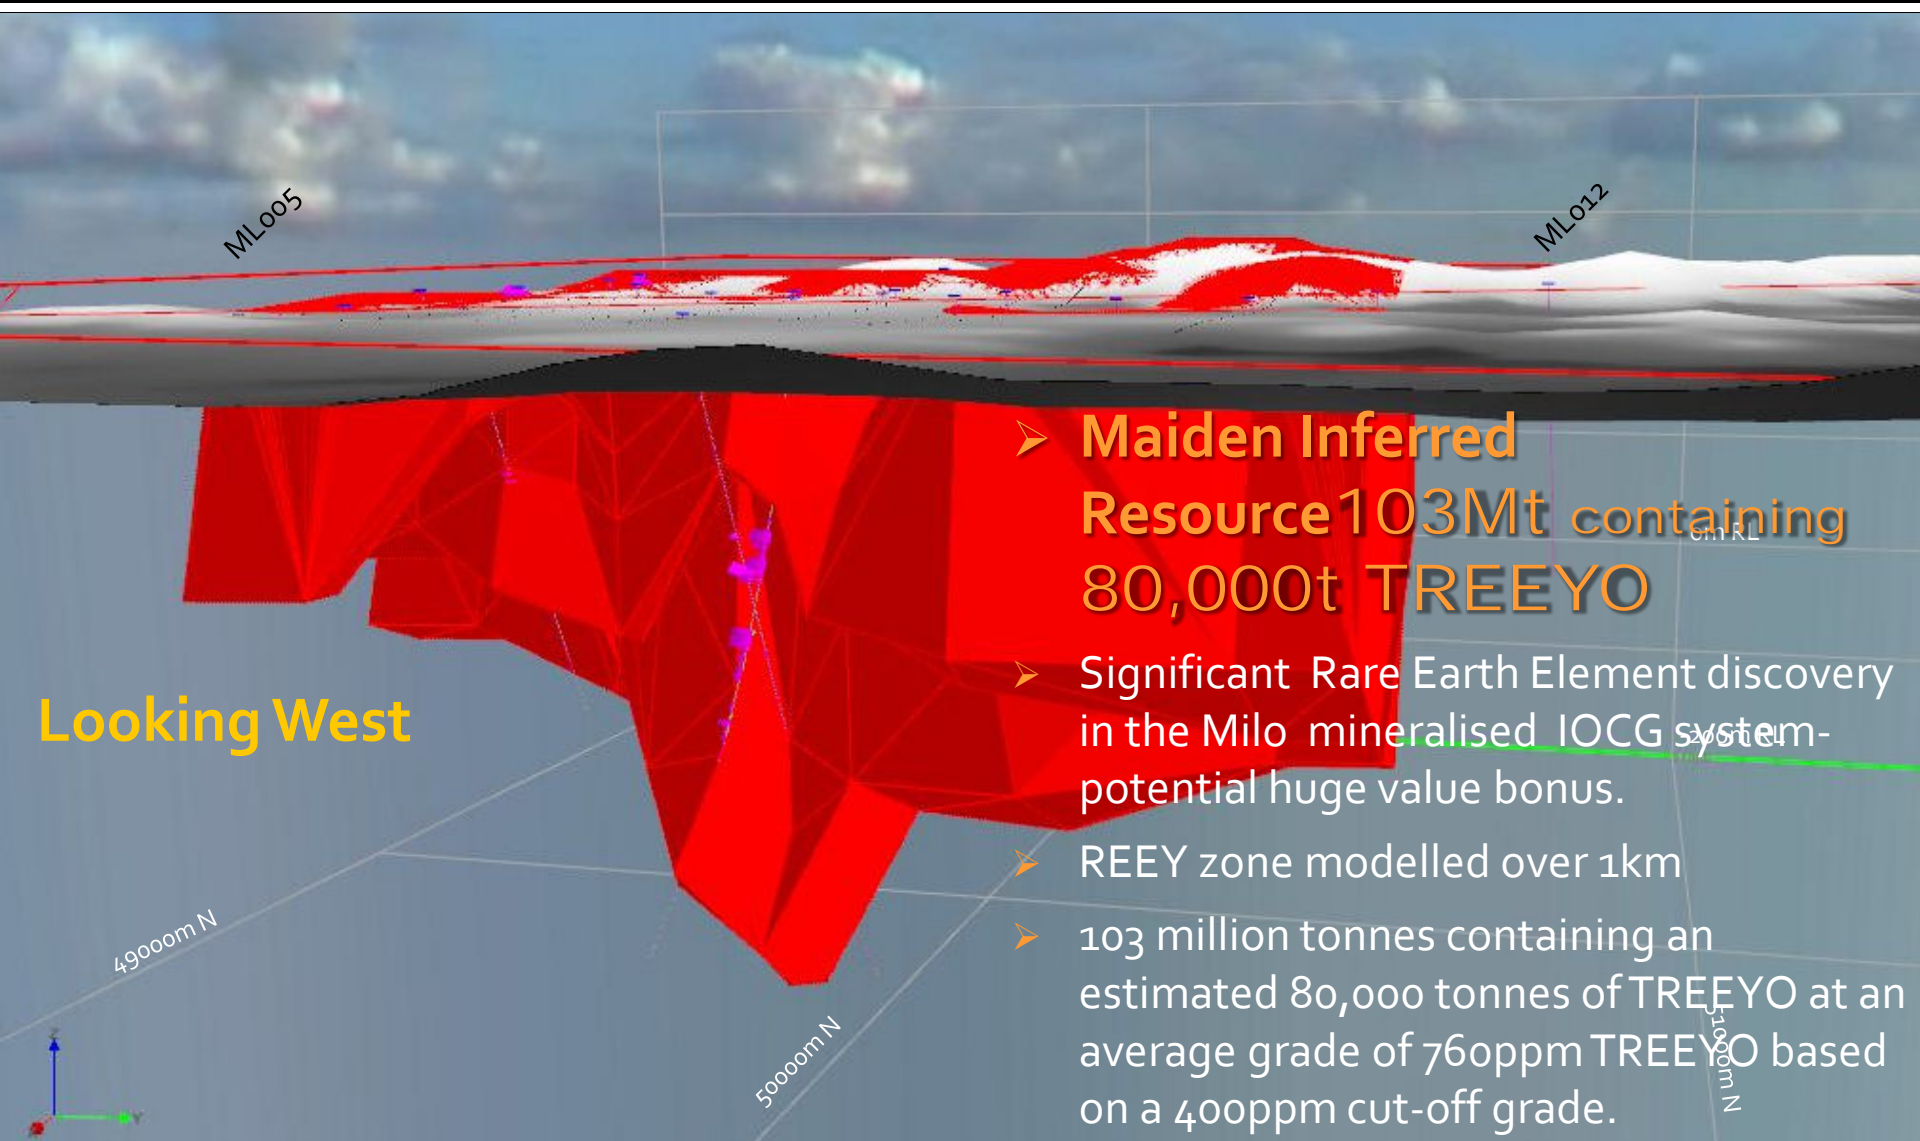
ML005

ML012

Maiden Inferred Resource 103Mt containing 80,000t TREEYO

0m RL

Significant Rare Earth Element discovery in the Milo mineralised IOCG system- potential huge value bonus.

-200m RL

REEY zone modelled over 1km

103 million tonnes containing an estimated 80,000 tonnes of TREEYO at an average grade of 760ppm TREEYO based on a 400ppm cut-off grade.

Looking West

49000m N

50000m N

51000m N